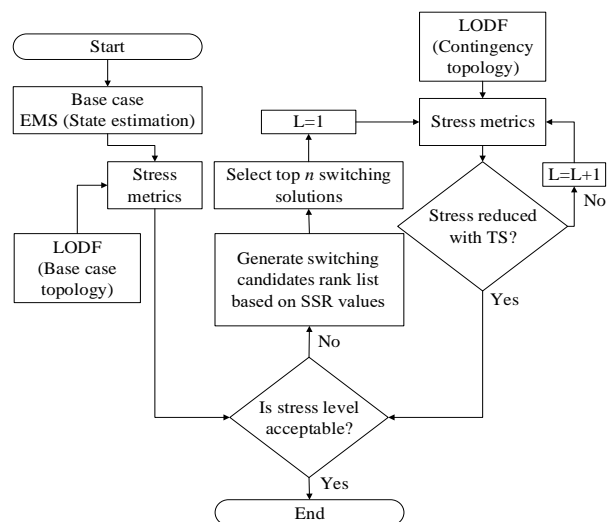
Start

Base case EMS (State estimation)

Stress metrics

LODF (Base case topology)

L=1

Select top $n$ switching solutions

Generate switching candidates rank list based on SSR values

No

LODF (Contingency topology)

Stress metrics

L=L+1

No

Stress reduced with TS?

Yes

Is stress level acceptable?

Yes

End